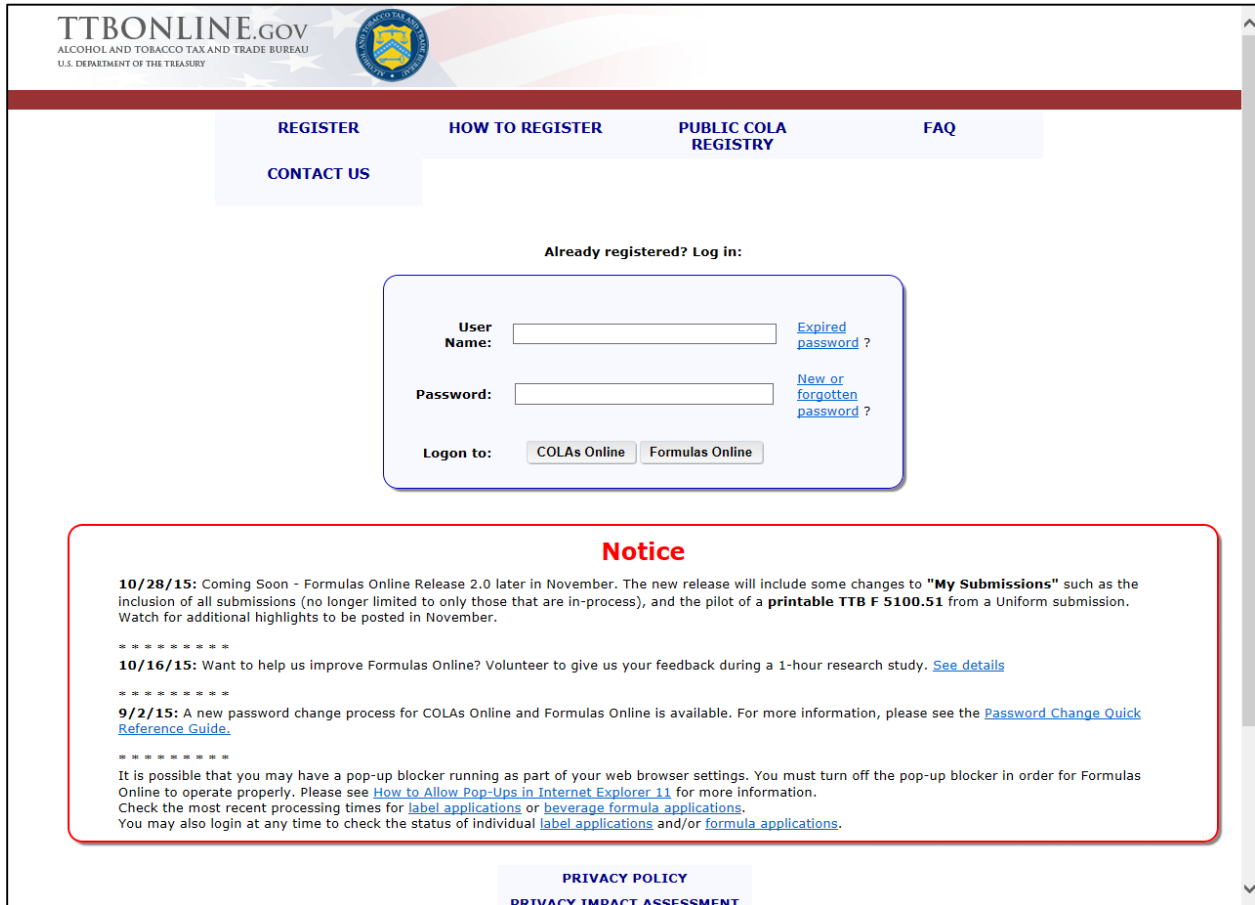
TTBONLINE.GOV
ALCOHOL AND TOBACCO TAX AND TRADE BUREAU
U.S. DEPARTMENT OF THE TREASURY

ALCOHOL AND TOBACCO TAX AND TRADE BUREAU

REGISTER
HOW TO REGISTER
PUBLIC COLA REGISTRY
FAQ
CONTACT US

Already registered? Log in:

User Name:
Expired password ?

Password:
New or forgotten password ?

Logon to: COLAs Online Formulas Online

Notice

10/28/15: Coming Soon - Formulas Online Release 2.0 later in November. The new release will include some changes to "My Submissions" such as the inclusion of all submissions (no longer limited to only those that are in-process), and the pilot of a printable TTB F 5100.51 from a Uniform submission. Watch for additional highlights to be posted in November.

* * * * * * * * *
10/16/15: Want to help us improve Formulas Online? Volunteer to give us your feedback during a 1-hour research study. See details

* * * * * * * * *
9/2/15: A new password change process for COLAs Online and Formulas Online is available. For more information, please see the Password Change Quick Reference Guide.

* * * * * * * * *
It is possible that you may have a pop-up blocker running as part of your web browser settings. You must turn off the pop-up blocker in order for Formulas Online to operate properly. Please see How to Allow Pop-Ups in Internet Explorer 11 for more information.
Check the most recent processing times for label applications or beverage formula applications.
You may also login at any time to check the status of individual label applications and/or formula applications.

PRIVACY POLICY
PRIVACY IMPACT ASSESSMENT